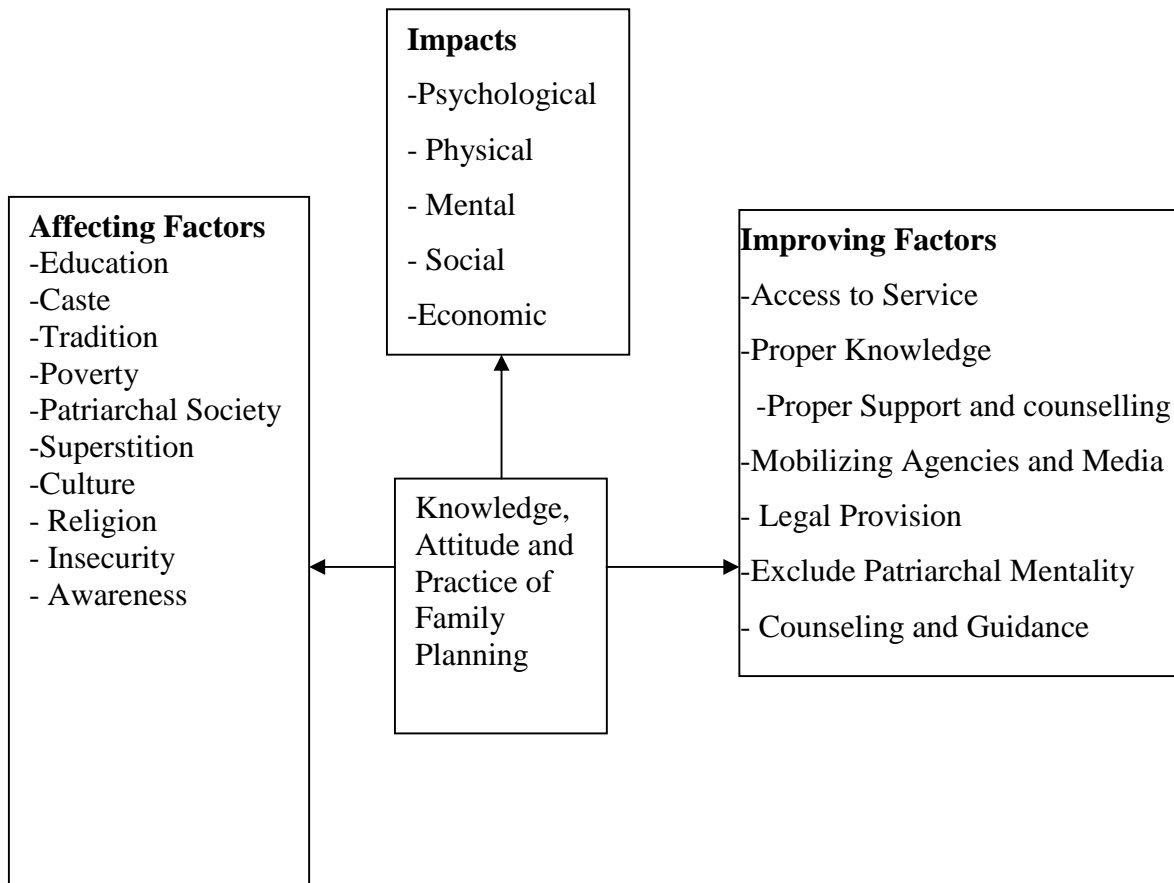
Impacts
-Psychological
- Physical
- Mental
- Social
-Economic

Affecting Factors
-Education
-Caste
-Tradition
-Poverty
-Patriarchal Society
-Superstition
-Culture
- Religion
- Insecurity
- Awareness

Knowledge, Attitude and Practice of Family Planning

Improving Factors
-Access to Service
-Proper Knowledge
-Proper Support and counselling
-Mobilizing Agencies and Media
- Legal Provision
-Exclude Patriarchal Mentality
- Counseling and Guidance